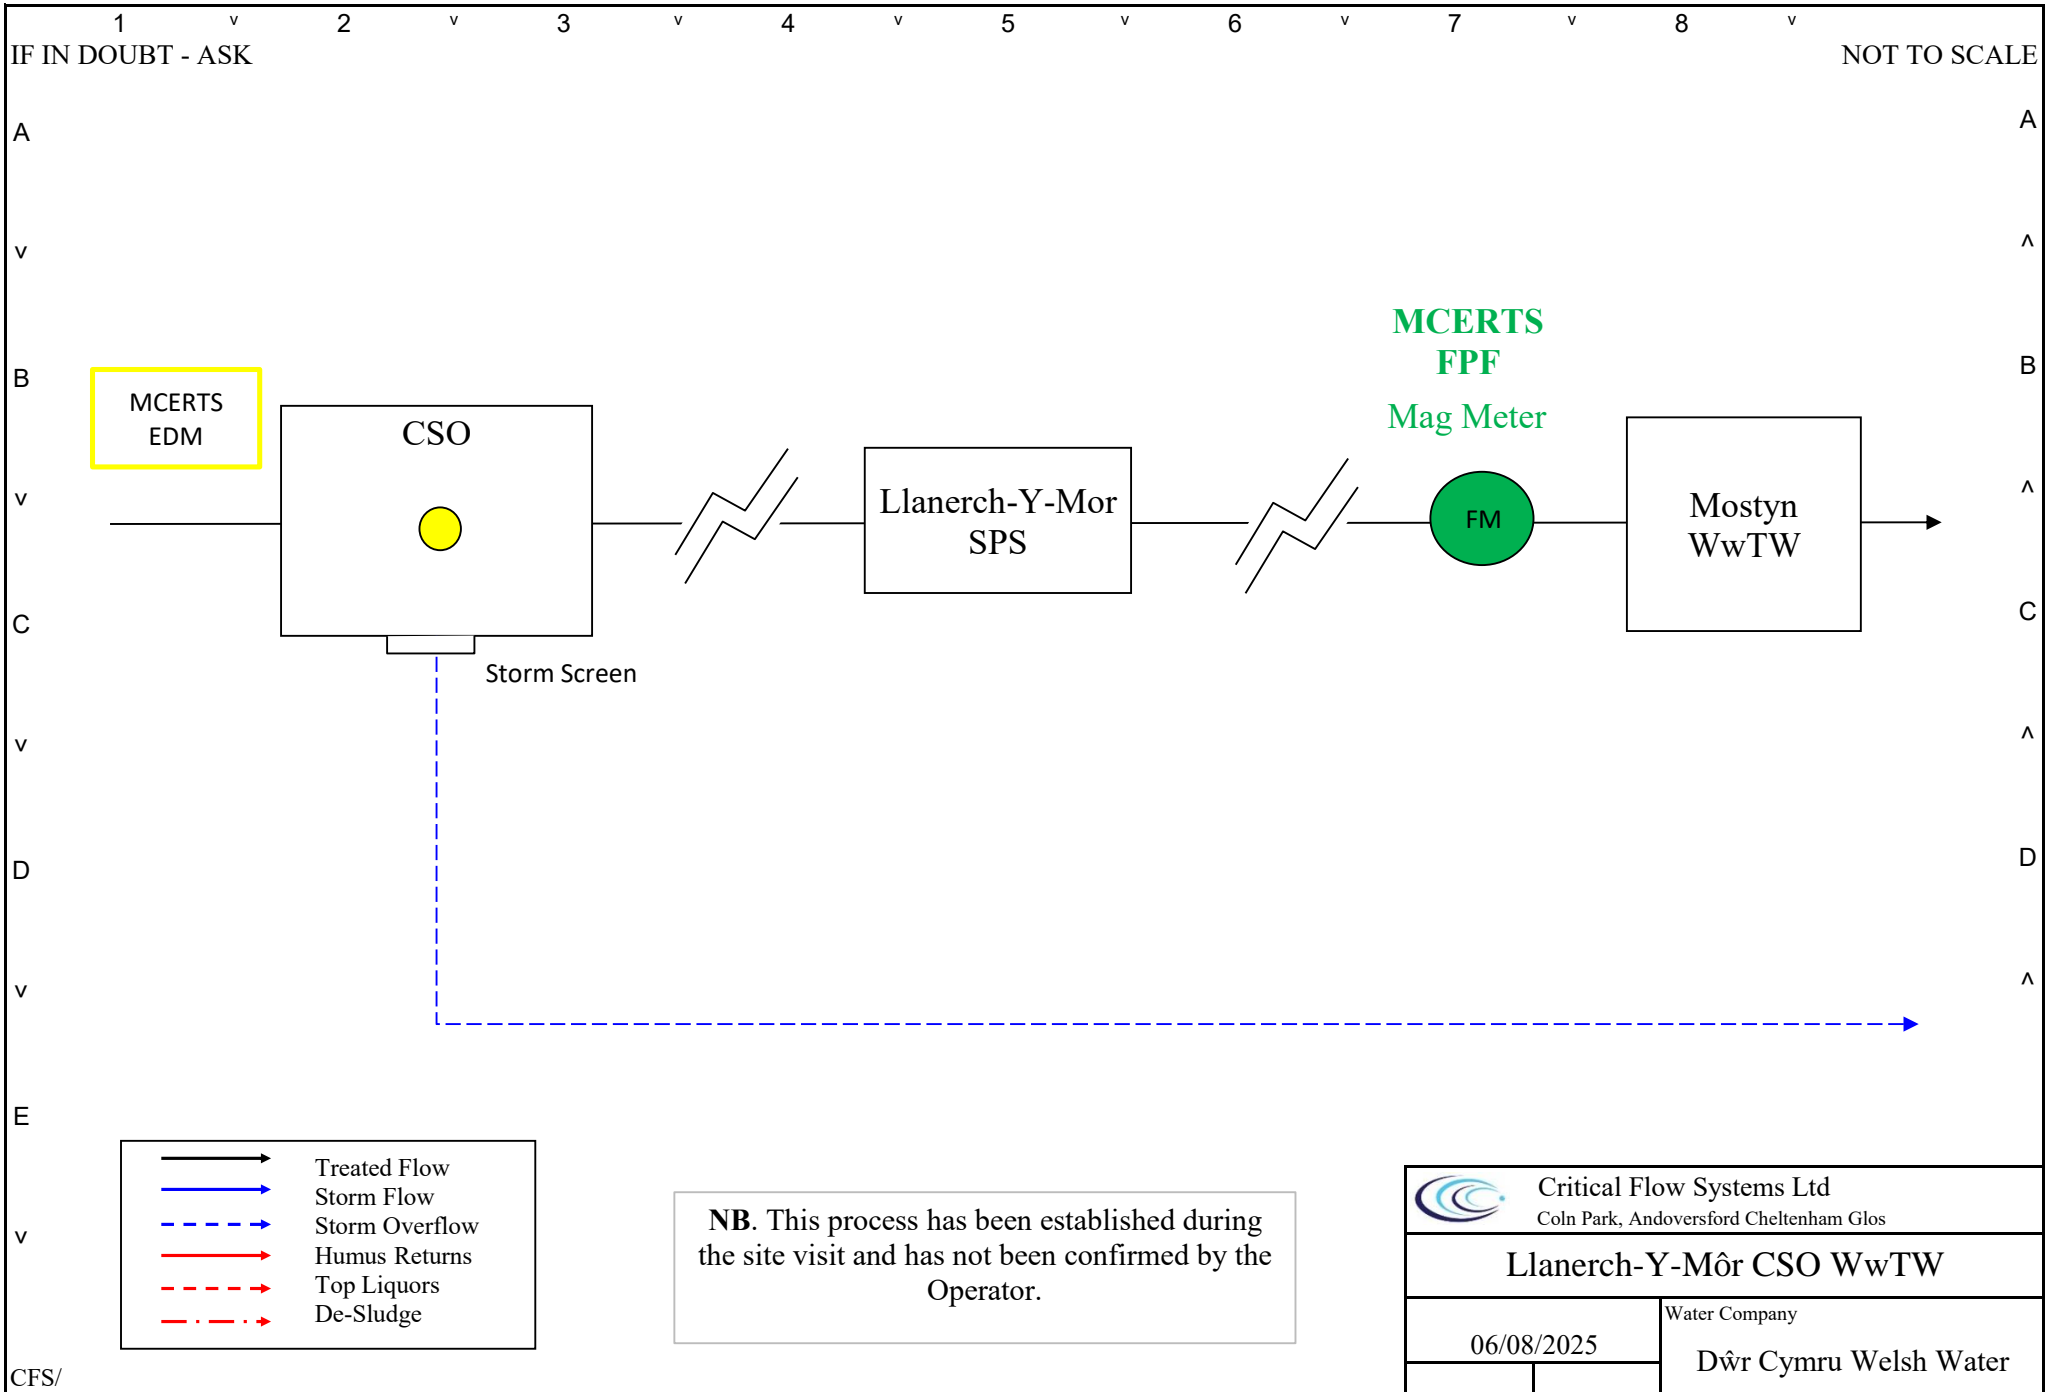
1 v 2 v 3 v 4 v 5 v 6 v 7 v 8 v

IF IN DOUBT - ASK

NOT TO SCALE

A
v
B
v
C
v
D
v
E
v

A
^
B
^
C
^
D
^

MCERTS EDM

CSO

Storm Screen

Llanerch-Y-Mor SPS

MCERTS
FPF

Mag Meter

FM

Mostyn WwTW

Treated Flow
Storm Flow
Storm Overflow
Humus Returns
Top Liquors
De-Sludge

**NB**. This process has been established during the site visit and has not been confirmed by the Operator.

Critical Flow Systems Ltd
Coln Park, Andoversford Cheltenham Glos

Llanerch-Y-Môr CSO WwTW

06/08/2025

Water Company

Dŵr Cymru Welsh Water

CFS/